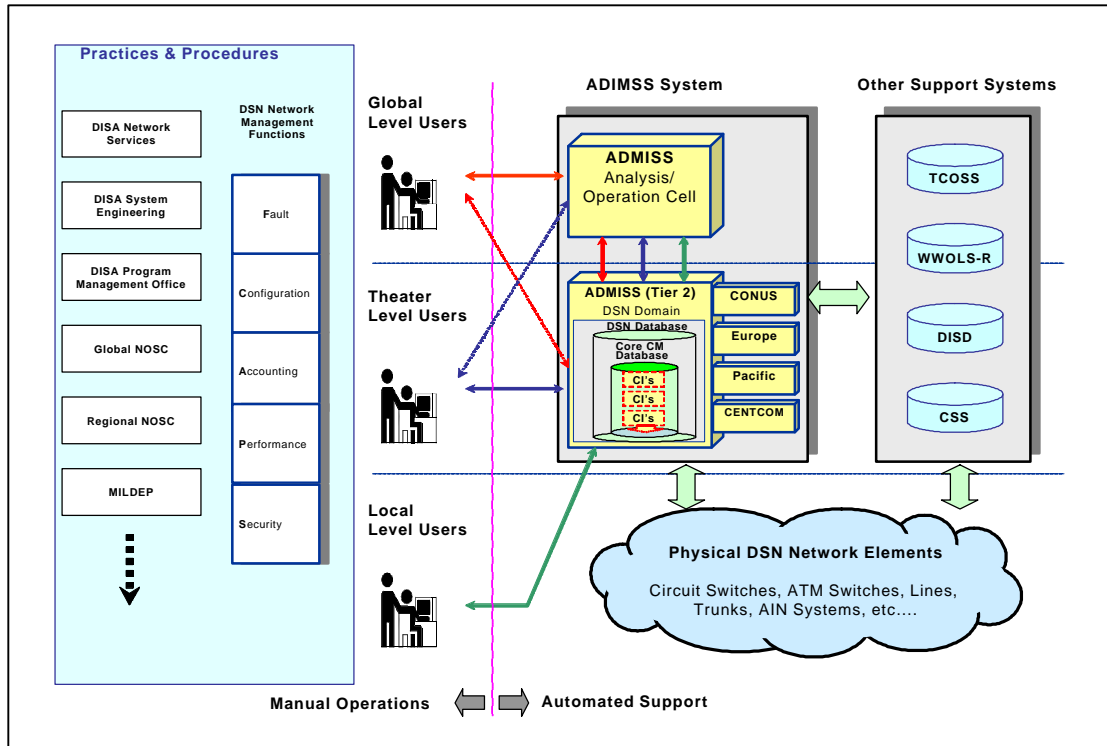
Practices & Procedures

DISA Network Services

DISA System Engineering

DISA Program Management Office

Global NOSC

Regional NOSC

MILDEP

DSN Network Management Functions

Fault

Configuration

Accounting

Performance

Security

Global Level Users

Theater Level Users

Local Level Users

ADIMSS System

ADMISS Analysis/ Operation Cell

ADMISS (Tier 2) DSN Domain

DSN Database

Core CM Database

CI's

CI's

CI's

CONUS

Europe

Pacific

CENTCOM

Other Support Systems

TCOSS

WWOLS-R

DISD

CSS

Physical DSN Network Elements

Circuit Switches, ATM Switches, Lines, Trunks, AIN Systems, etc....

Manual Operations

Automated Support